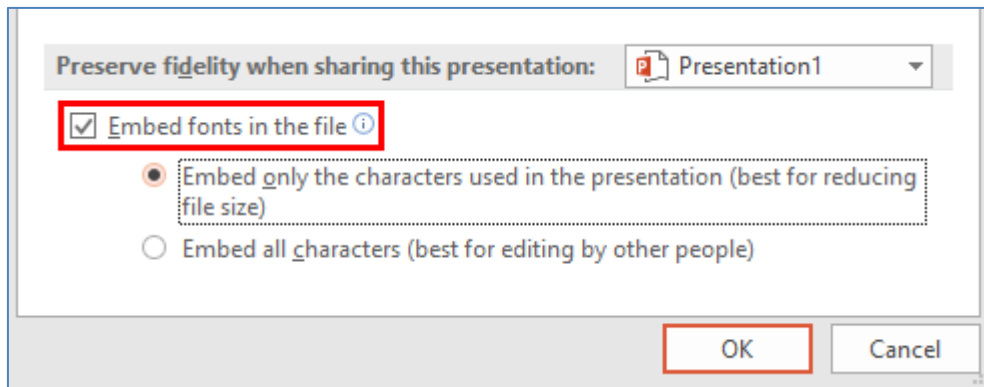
Preserve fidelity when sharing this presentation: Presentation1

Embed fonts in the file

Embed only the characters used in the presentation (best for reducing file size)

Embed all characters (best for editing by other people)

OK Cancel